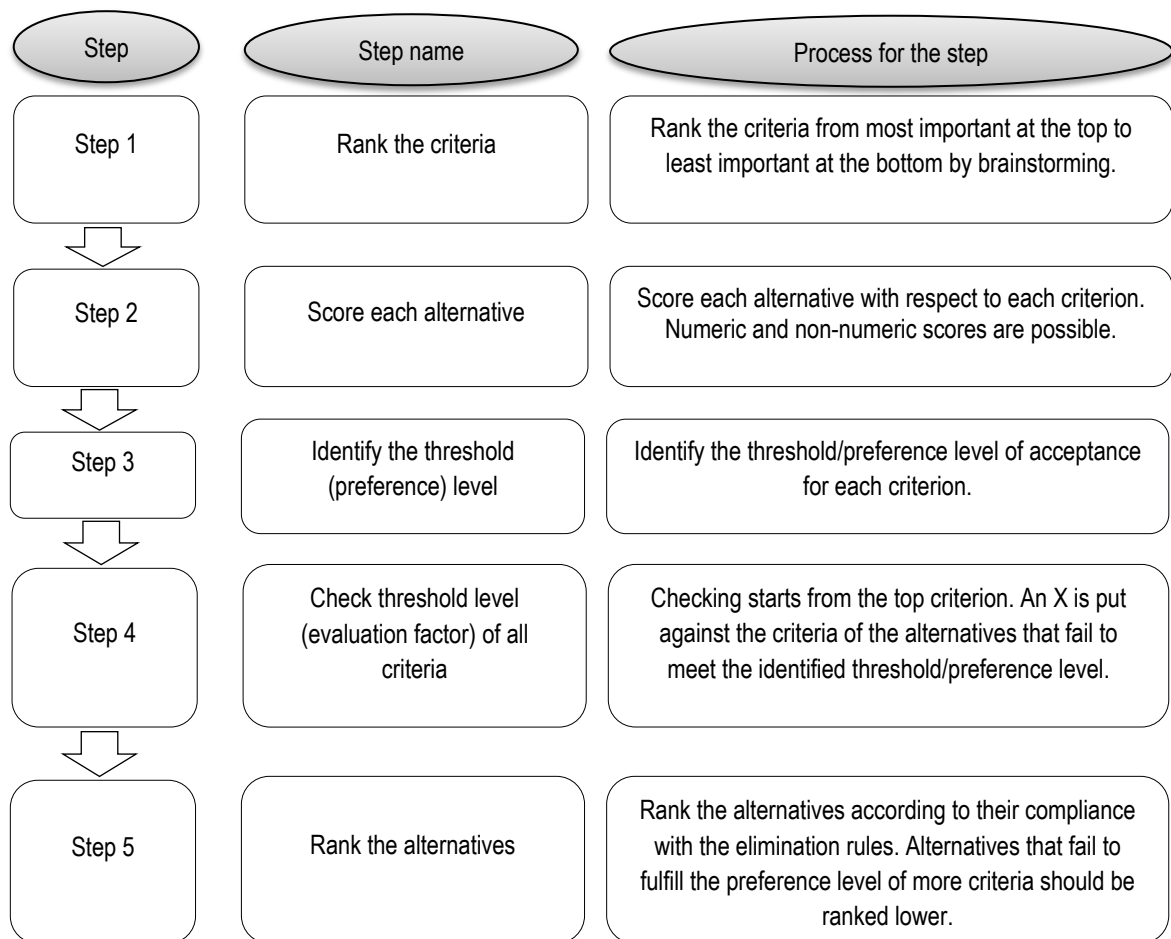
| Step | Step name | Process for the step |
|---|---|---|
| Step 1 | Rank the criteria | Rank the criteria from most important at the top to least important at the bottom by brainstorming. |
| Step 2 | Score each alternative | Score each alternative with respect to each criterion. Numeric and non-numeric scores are possible. |
| Step 3 | Identify the threshold (preference) level | Identify the threshold/preference level of acceptance for each criterion. |
| Step 4 | Check threshold level (evaluation factor) of all criteria | Checking starts from the top criterion. An X is put against the criteria of the alternatives that fail to meet the identified threshold/preference level. |
| Step 5 | Rank the alternatives | Rank the alternatives according to their compliance with the elimination rules. Alternatives that fail to fulfill the preference level of more criteria should be ranked lower. |